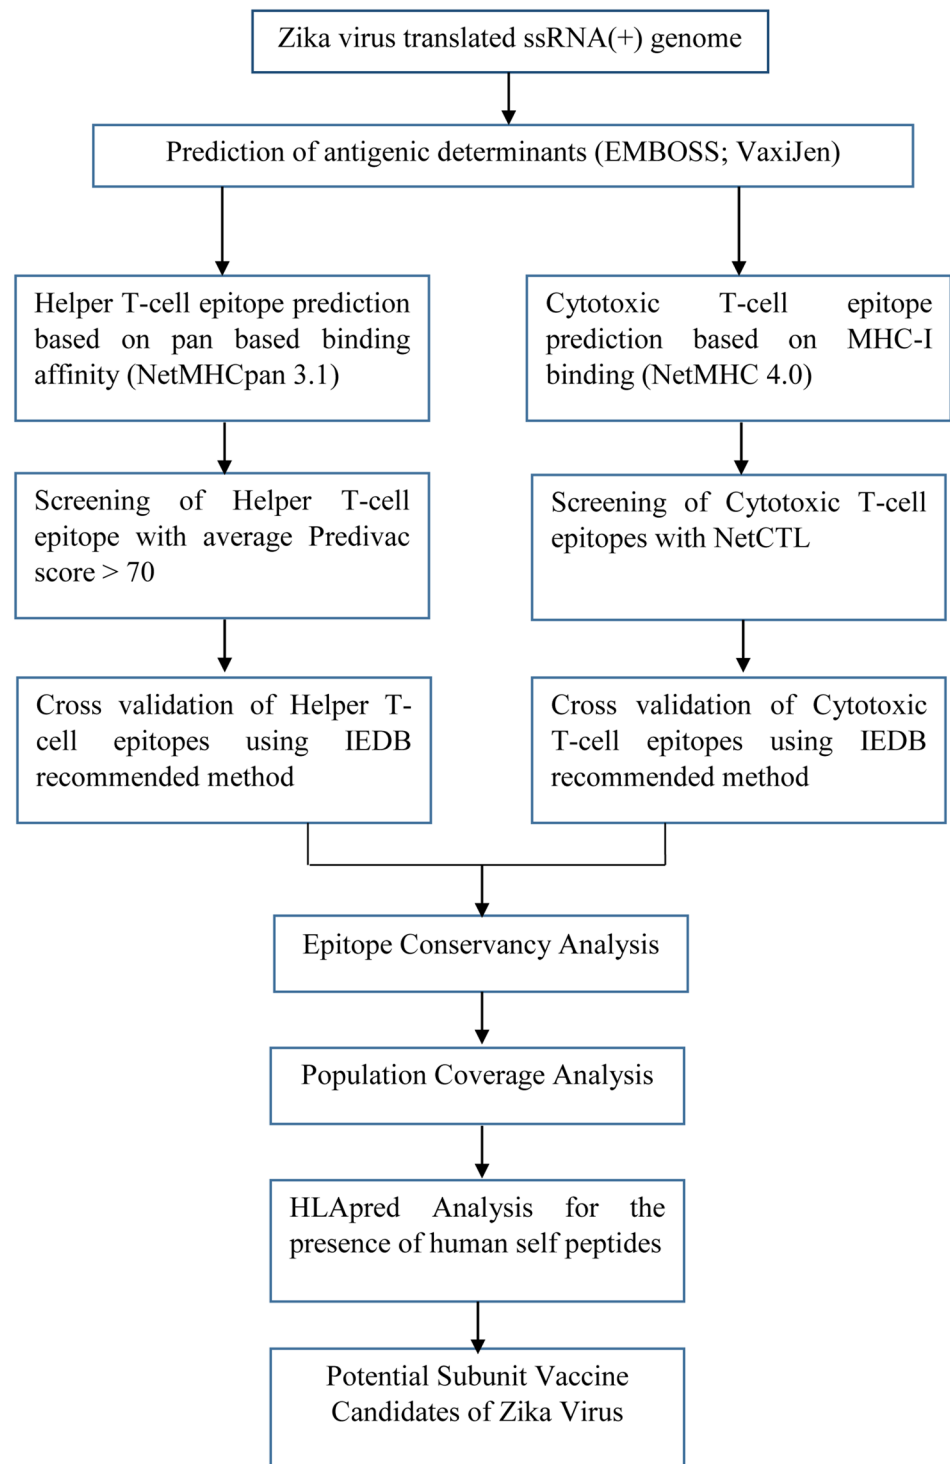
Zika virus translated ssRNA(+) genome

Prediction of antigenic determinants (EMBOSS; VaxiJen)

Helper T-cell epitope prediction based on pan based binding affinity (NetMHCpan 3.1)

Cytotoxic T-cell epitope prediction based on MHC-I binding (NetMHC 4.0)

Screening of Helper T-cell epitope with average Predivac score > 70

Screening of Cytotoxic T-cell epitopes with NetCTL

Cross validation of Helper T-cell epitopes using IEDB recommended method

Cross validation of Cytotoxic T-cell epitopes using IEDB recommended method

Epitope Conservancy Analysis

Population Coverage Analysis

HLApred Analysis for the presence of human self peptides

Potential Subunit Vaccine Candidates of Zika Virus